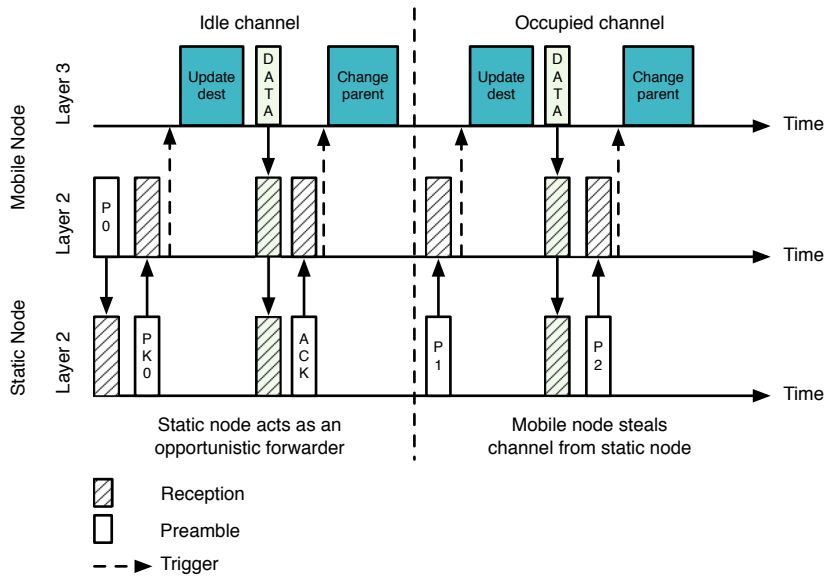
Idle channel

Occupied channel

Mobile Node

Layer 3

Update dest

DATA

Change parent

Update dest

DATA

Change parent

Time

Layer 2

P0

Time

Static Node

Layer 2

PK0

ACK

P1

P2

Time

Static node acts as an opportunistic forwarder

Mobile node steals channel from static node

Reception

Preamble

Trigger